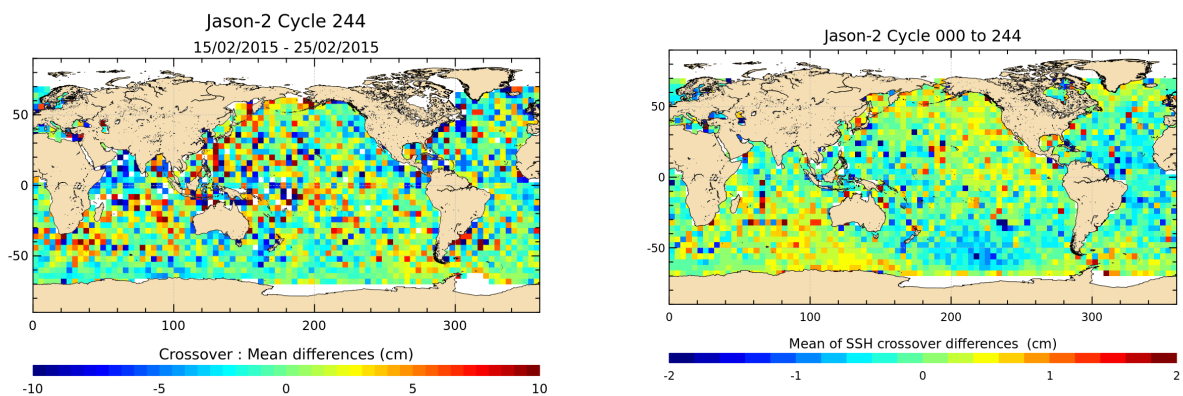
Jason-2 Cycle 244
15/02/2015 - 25/02/2015

50
0
-50
0 100 200 300

Crossover : Mean differences (cm)
-10 -5 0 5 10

Jason-2 Cycle 000 to 244

50
0
-50
0 100 200 300

Mean of SSH crossover differences (cm)
-2 -1 0 1 2